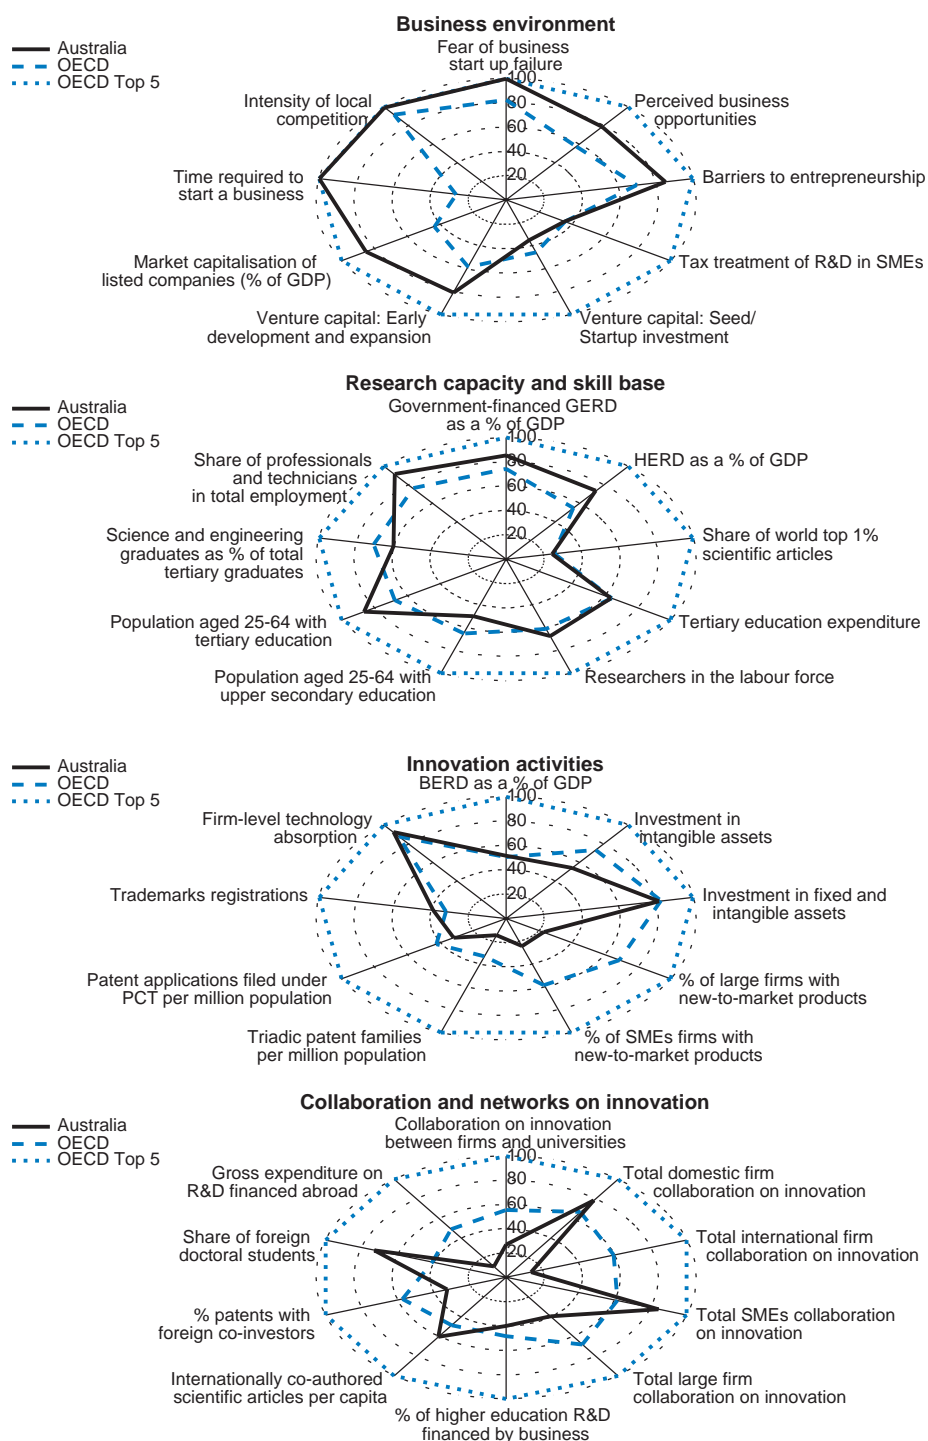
Business environment

Australia
OECD
OECD Top 5

Fear of business start up failure
100
80
60
40
20
Perceived business opportunities
Barriers to entrepreneurship
Tax treatment of R&D in SMEs
Venture capital: Seed/ Startup investment
Venture capital: Early development and expansion
Market capitalisation of listed companies (% of GDP)
Time required to start a business
Intensity of local competition

Research capacity and skill base

Australia
OECD
OECD Top 5

Government-financed GERD as a % of GDP
100
80
60
40
20
HERD as a % of GDP
Share of world top 1% scientific articles
Tertiary education expenditure
Researchers in the labour force
Population aged 25-64 with upper secondary education
Population aged 25-64 with tertiary education
Science and engineering graduates as % of total tertiary graduates
Share of professionals and technicians in total employment

Innovation activities

Australia
OECD
OECD Top 5

BERD as a % of GDP
100
80
60
40
20
Investment in intangible assets
Investment in fixed and intangible assets
% of large firms with new-to-market products
% of SMEs firms with new-to-market products
Triadic patent families per million population
Patent applications filed under PCT per million population
Trademarks registrations
Firm-level technology absorption

Collaboration and networks on innovation

Australia
OECD
OECD Top 5

Collaboration on innovation between firms and universities
100
80
60
40
20
Total domestic firm collaboration on innovation
Total international firm collaboration on innovation
Total SMEs collaboration on innovation
Total large firm collaboration on innovation
% of higher education R&D financed by business
Internationally co-authored scientific articles per capita
% patents with foreign co-investors
Share of foreign doctoral students
Gross expenditure on R&D financed abroad